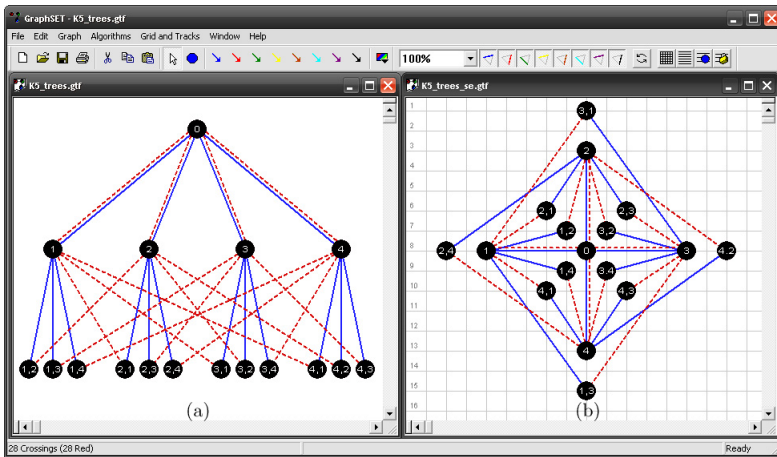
GraphSET - K5_trees.gtf

File Edit Graph Algorithms Grid and Tracks Window Help

100%

K5_trees.gtf

0

1 2 3 4

1,2 1,3 1,4 2,1 2,3 2,4 3,1 3,2 3,4 4,1 4,2 4,3

(a)

K5_trees_se.gtf

1 2 3 4 5 6 7 8 9 10 11 12 13 14 15 16

3,1

2

2,1 2,3

1,2 3,2

2,4 1 0 3 4,2

1,4 3,4

4,1 4,3

4

1,3

(b)

28 Crossings (28 Red)

Ready